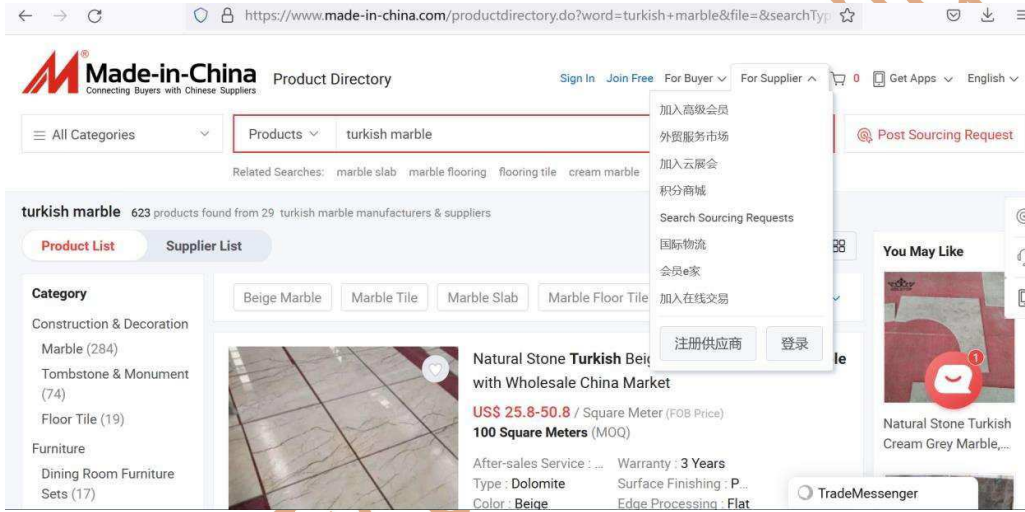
https://www.made-in-china.com/productdirectory.do?word=turkish+marble&file=&searchTyp

Made-in-China
Connecting Buyers with Chinese Suppliers
Product Directory

Sign In Join Free For Buyer For Supplier 0 Get Apps English

All Categories
Products turkish marble
Post Sourcing Request

Related Searches: marble slab marble flooring flooring tile cream marble

加入高级会员
外贸服务市场
加入云展会
积分商城
Search Sourcing Requests
国际物流
会员e家
加入在线交易
注册供应商 登录

turkish marble 623 products found from 29 turkish marble manufacturers & suppliers

Product List Supplier List

Category
Construction & Decoration
Marble (284)
Tombstone & Monument (74)
Floor Tile (19)
Furniture
Dining Room Furniture Sets (17)

Beige Marble Marble Tile Marble Slab Marble Floor Tile

Natural Stone Turkish Bei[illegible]le with Wholesale China Market
US$ 25.8-50.8 / Square Meter (FOB Price)
100 Square Meters (MOQ)
After-sales Service : ... Warranty : 3 Years
Type : Dolomite Surface Finishing : P...
Color : Beige Edge Processing : Flat

You May Like
Natural Stone Turkish Cream Grey Marble,...

1
TradeMessenger